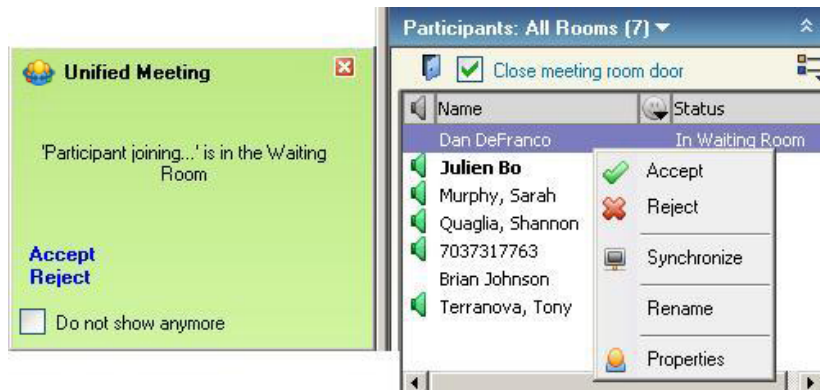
Unified Meeting

'Participant joining...' is in the Waiting Room

Accept
Reject

Do not show anymore

Participants: All Rooms (7)

Close meeting room door

| Name | Status |
|---|---|
| Dan DeFranco | In Waiting Room |
| Julien Bo | |
| Murphy, Sarah | |
| Quaglia, Shannon | |
| 7037317763 | |
| Brian Johnson | |
| Terranova, Tony | |

Accept
Reject
Synchronize
Rename
Properties